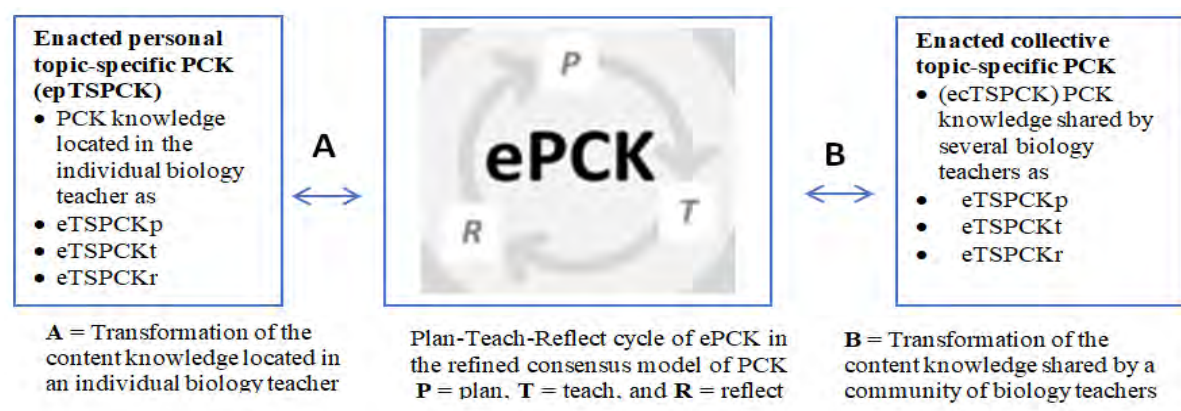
**Enacted personal topic-specific PCK (epTSPCK)**
- PCK knowledge located in the individual biology teacher as
- eTSPCKp
- eTSPCKt
- eTSPCKr

A

P

ePCK

T

R

B

**Enacted collective topic-specific PCK**
- (ecTSPCK) PCK knowledge shared by several biology teachers as
- eTSPCKp
- eTSPCKt
- eTSPCKr

**A** = Transformation of the content knowledge located in an individual biology teacher

Plan-Teach-Reflect cycle of ePCK in the refined consensus model of PCK **P** = plan, **T** = teach, and **R** = reflect

**B** = Transformation of the content knowledge shared by a community of biology teachers